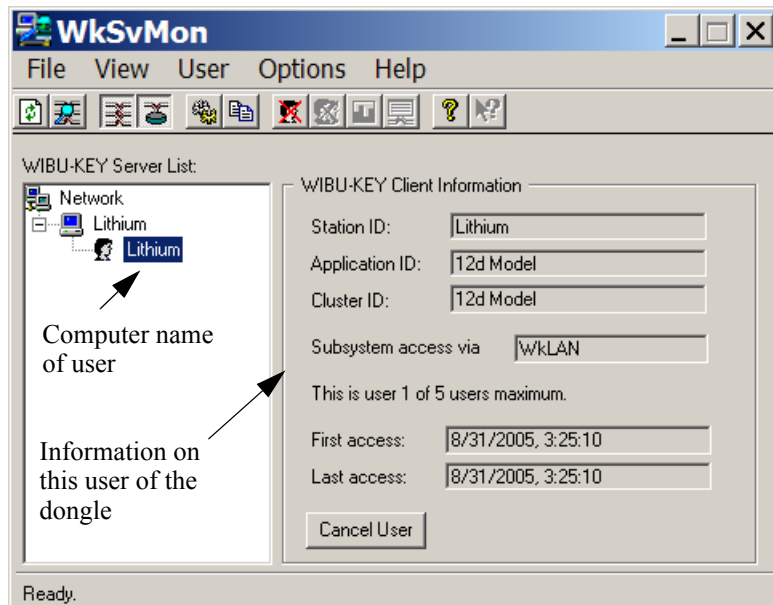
WkSvMon

File View User Options Help

WIBU-KEY Server List:

Network
Lithium
Lithium

Computer name of user

Information on this user of the dongle

WIBU-KEY Client Information

Station ID: Lithium

Application ID: 12d Model

Cluster ID: 12d Model

Subsystem access via WkLAN

This is user 1 of 5 users maximum.

First access: 8/31/2005, 3:25:10

Last access: 8/31/2005, 3:25:10

Cancel User

Ready.